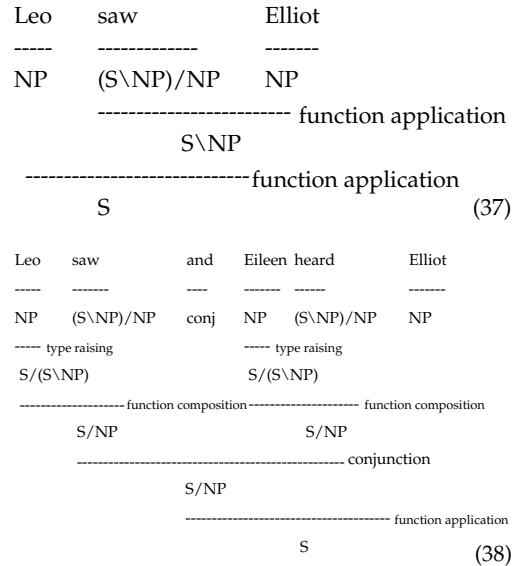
Leo saw Elliot
----- ------------- -------
NP (S\NP)/NP NP
------------------------- function application
S\NP
----------------------------function application
S (37)

Leo saw and Eileen heard Elliot
----- ------- ---- ------- ------ -------
NP (S\NP)/NP conj NP (S\NP)/NP NP
----- type raising ----- type raising
S/(S\NP) S/(S\NP)
--------------------function composition--------------------- function composition
S/NP S/NP
------------------------------------------------------ conjunction
S/NP
------------------------------------------ function application
S (38)